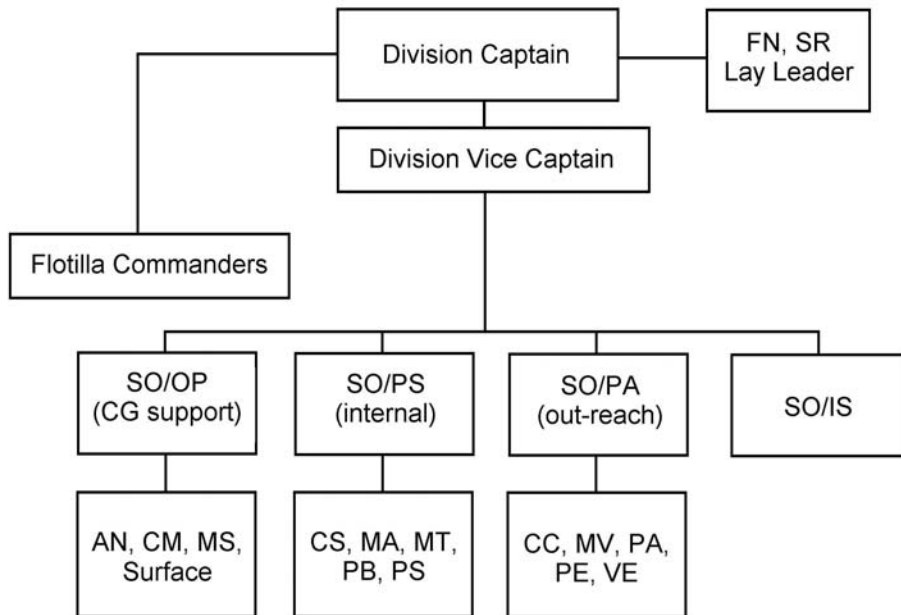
Division Captain

FN, SR
Lay Leader

Division Vice Captain

Flotilla Commanders

SO/OP
(CG support)

SO/PS
(internal)

SO/PA
(out-reach)

SO/IS

AN, CM, MS,
Surface

CS, MA, MT,
PB, PS

CC, MV, PA,
PE, VE